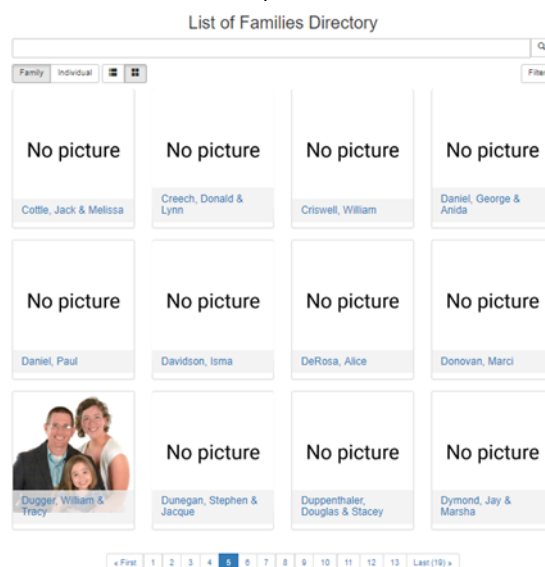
List of Families Directory

Family Individual

Filte

No picture
Cottle, Jack & Melissa

No picture
Creech, Donald & Lynn

No picture
Criswell, William

No picture
Daniel, George & Anida

No picture
Daniel, Paul

No picture
Davidson, Isma

No picture
DeRosa, Alice

No picture
Donovan, Marci

Dugger, William & Tracy

No picture
Dunegan, Stephen & Jacque

No picture
Duppenthaler, Douglas & Stacey

No picture
Dymond, Jay & Marsha

« First 1 2 3 4 5 6 7 8 9 10 11 12 13 Last (19) »